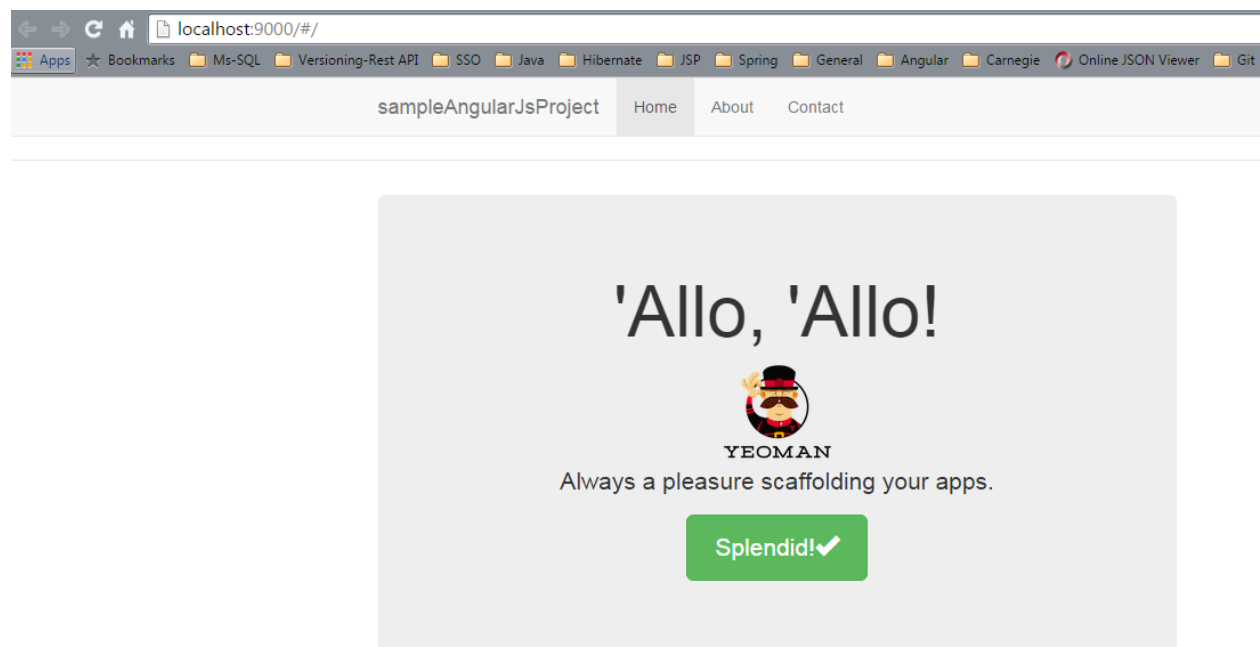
localhost:9000/#/

Apps Bookmarks Ms-SQL Versioning-Rest API SSO Java Hibernate JSP Spring General Angular Carnegie Online JSON Viewer Git

sampleAngularJsProject Home About Contact

'Allo, 'Allo!

YEOMAN

Always a pleasure scaffolding your apps.

Splendid!✔